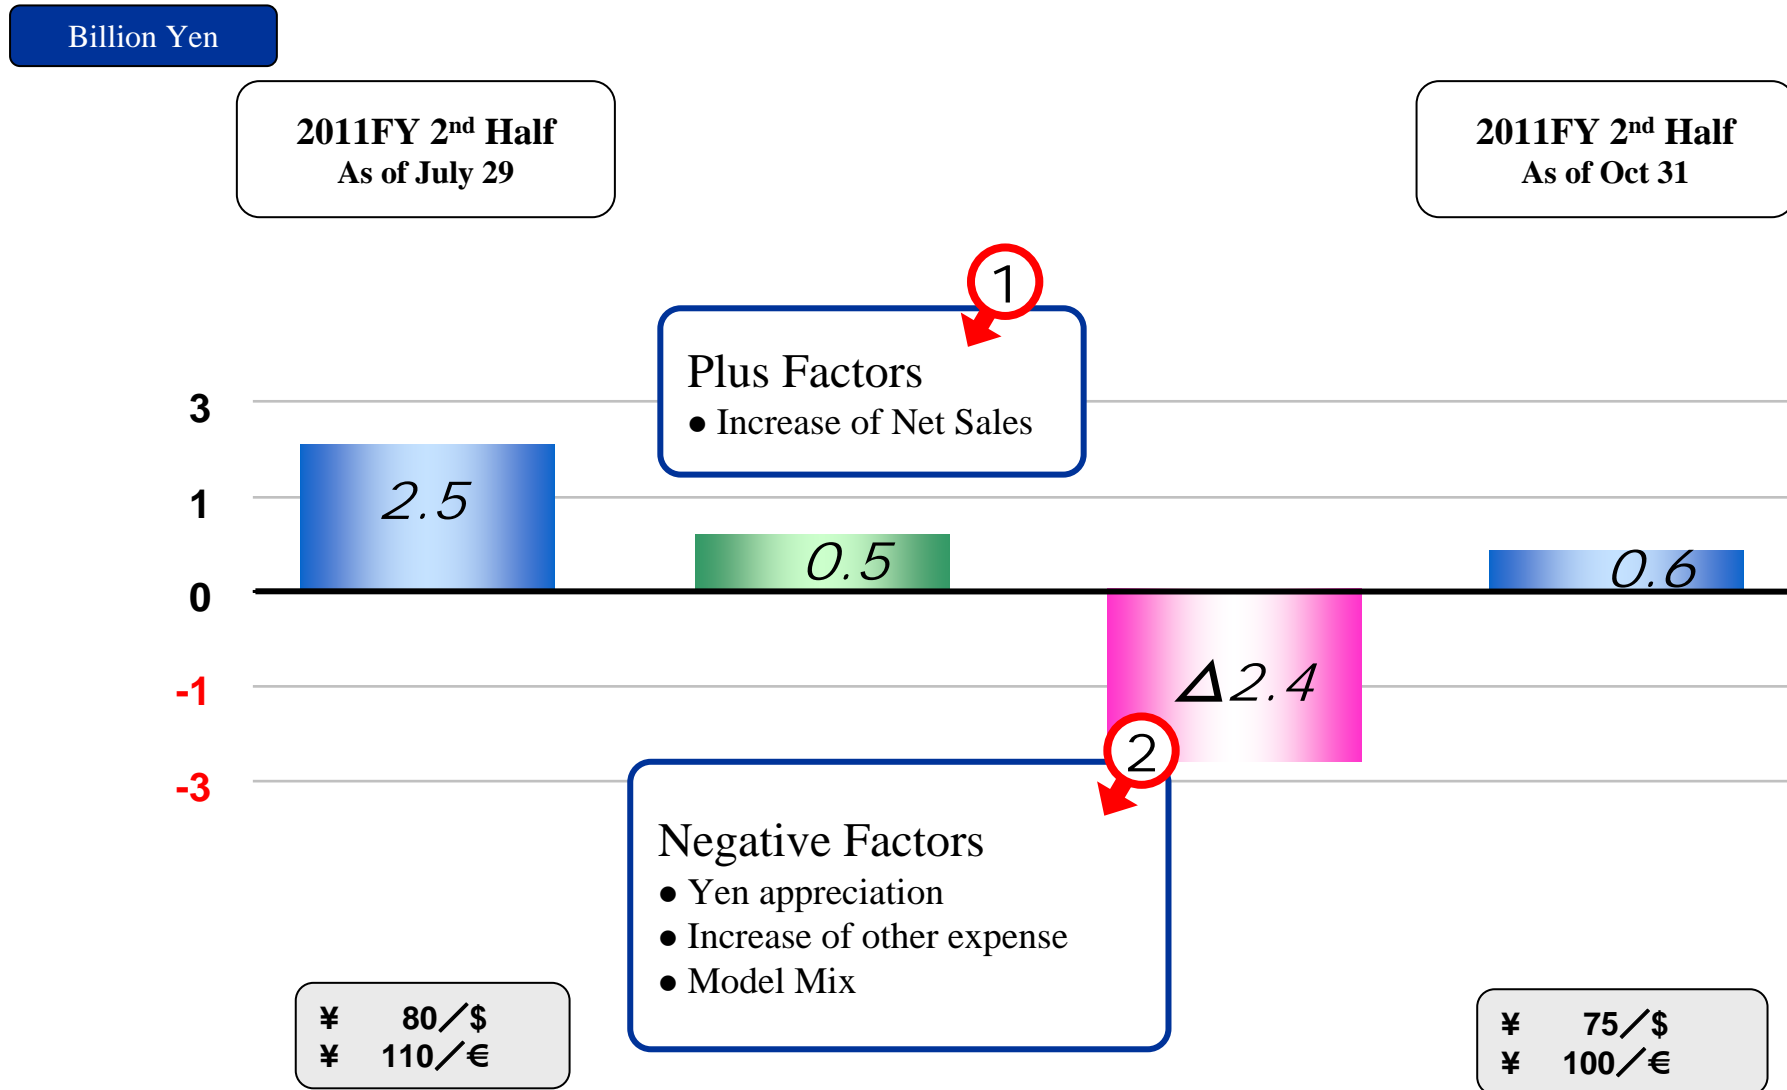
Billion Yen

2011FY 2nd Half
As of July 29

2011FY 2nd Half
As of Oct 31

1

Plus Factors
● Increase of Net Sales

3
1
0
-1
-3

2.5

0.5

Δ2.4

0.6

2

Negative Factors
● Yen appreciation
● Increase of other expense
● Model Mix

¥ 80／$
¥ 110／€

¥ 75／$
¥ 100／€